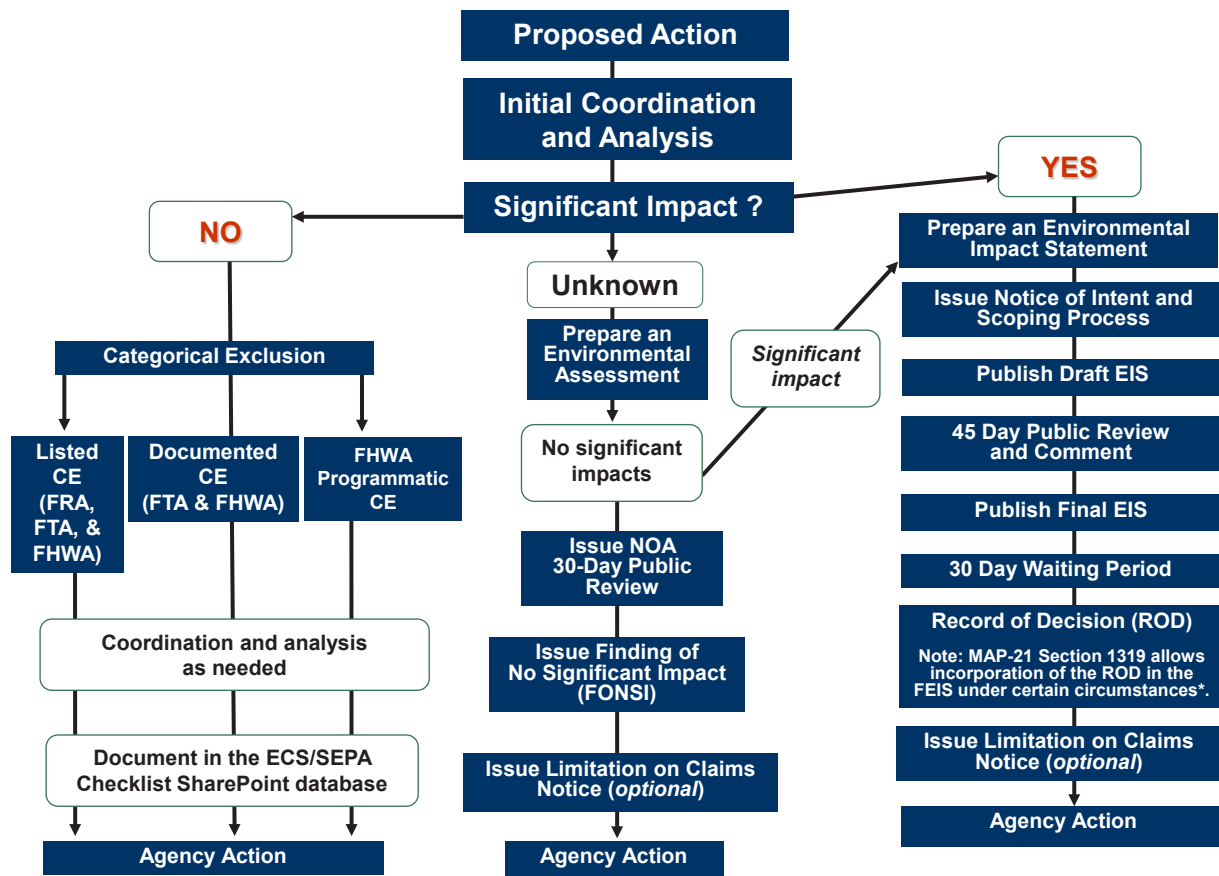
Proposed Action

Initial Coordination and Analysis

Significant Impact ?

NO

YES

Unknown

Categorical Exclusion

Listed CE (FRA, FTA, & FHWA)

Documented CE (FTA & FHWA)

FHWA Programmatic CE

Coordination and analysis as needed

Document in the ECS/SEPA Checklist SharePoint database

Agency Action

Prepare an Environmental Assessment

Significant impact

No significant impacts

Issue NOA 30-Day Public Review

Issue Finding of No Significant Impact (FONSI)

Issue Limitation on Claims Notice (*optional*)

Agency Action

Prepare an Environmental Impact Statement

Issue Notice of Intent and Scoping Process

Publish Draft EIS

45 Day Public Review and Comment

Publish Final EIS

30 Day Waiting Period

Record of Decision (ROD)

Note: MAP-21 Section 1319 allows incorporation of the ROD in the FEIS under certain circumstances*.

Issue Limitation on Claims Notice (*optional*)

Agency Action